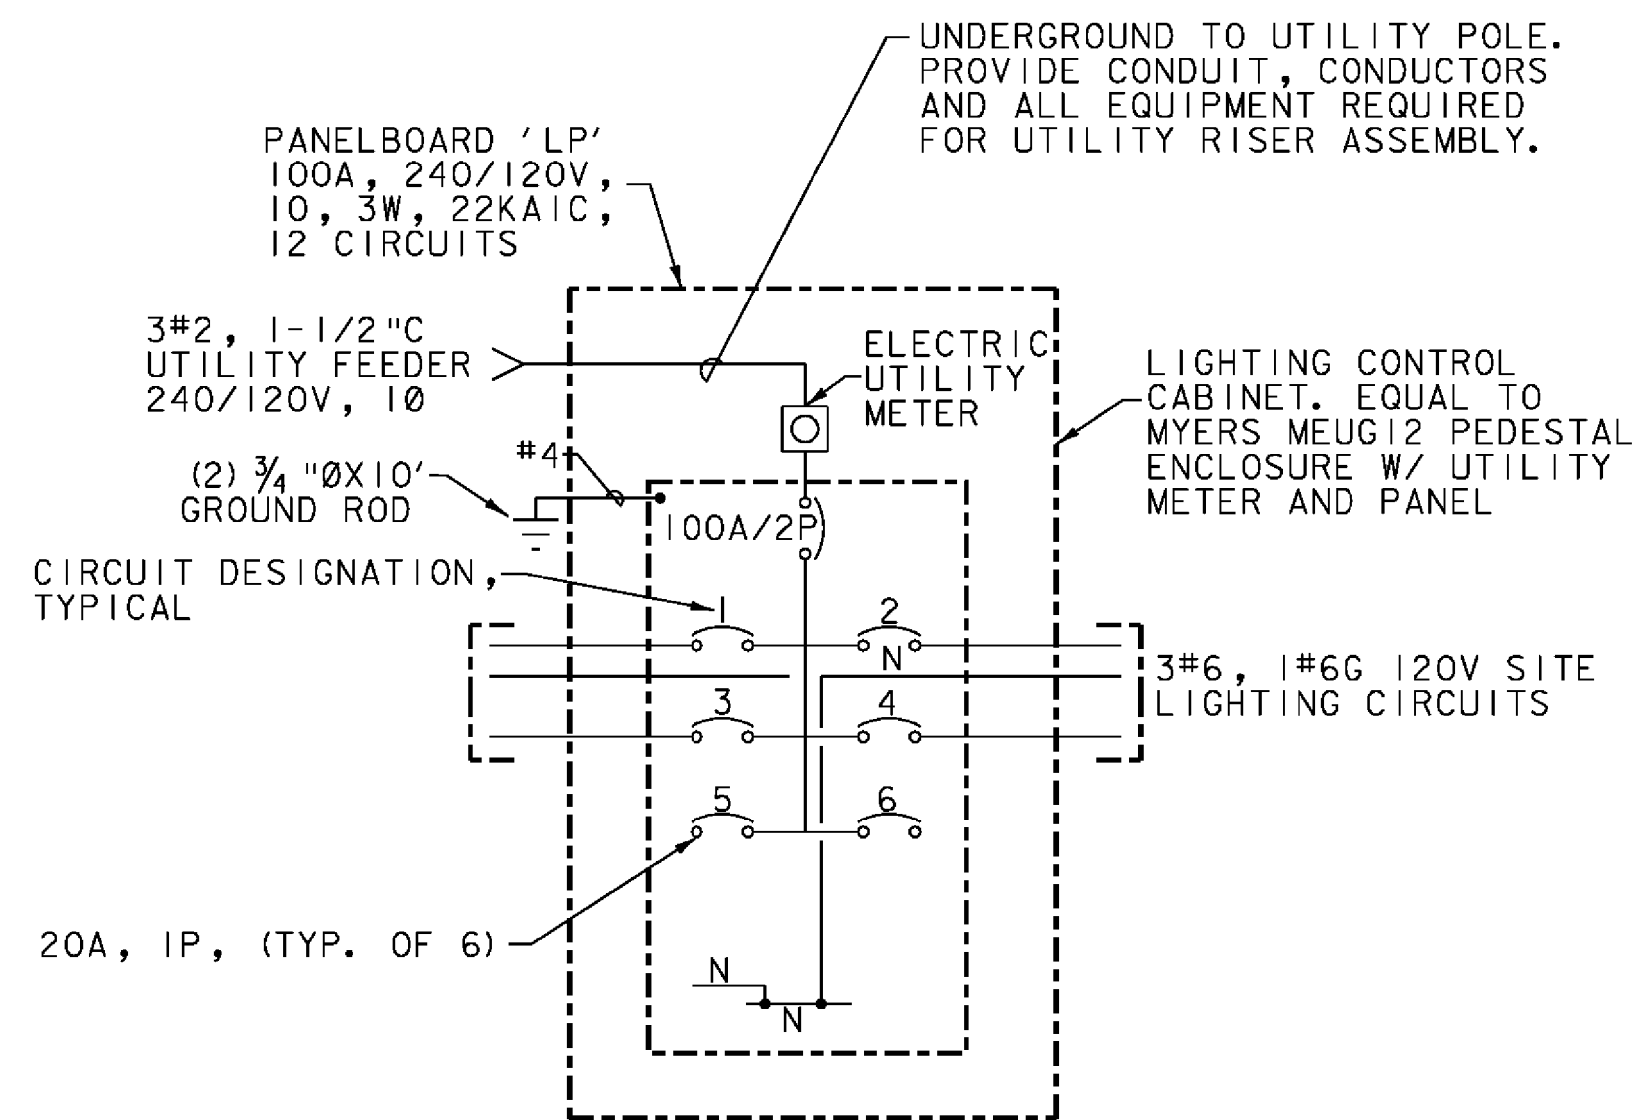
UNDERGROUND TO UTILITY POLE. PROVIDE CONDUIT, CONDUCTORS AND ALL EQUIPMENT REQUIRED FOR UTILITY RISER ASSEMBLY.

PANELBOARD 'LP' 100A, 240/120V, 1Ø, 3W, 22KAIC, 12 CIRCUITS

3#2, 1-1/2"C UTILITY FEEDER 240/120V, 1Ø

ELECTRIC UTILITY METER

LIGHTING CONTROL CABINET. EQUAL TO MYERS MEUG12 PEDESTAL ENCLOSURE W/ UTILITY METER AND PANEL

#4

(2) $\frac{3}{4}$"ØX10' GROUND ROD

100A/2P

CIRCUIT DESIGNATION, TYPICAL

1

2

N

3#6, 1#6G 120V SITE LIGHTING CIRCUITS

3

4

5

6

20A, 1P, (TYP. OF 6)

N

N